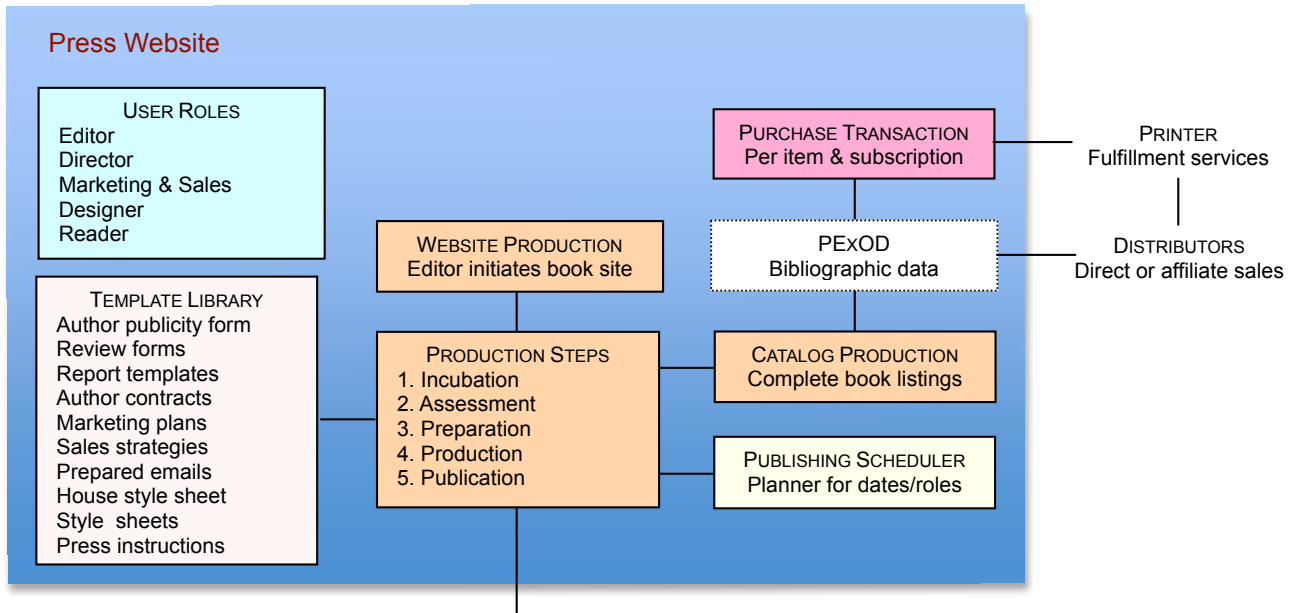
Press Website

User Roles
Editor
Director
Marketing & Sales
Designer
Reader

Template Library
Author publicity form
Review forms
Report templates
Author contracts
Marketing plans
Sales strategies
Prepared emails
House style sheet
Style sheets
Press instructions

Website Production
Editor initiates book site

Production Steps
1. Incubation
2. Assessment
3. Preparation
4. Production
5. Publication

Purchase Transaction
Per item & subscription

PExOD
Bibliographic data

Catalog Production
Complete book listings

Publishing Scheduler
Planner for dates/roles

Printer
Fulfillment services

Distributors
Direct or affiliate sales